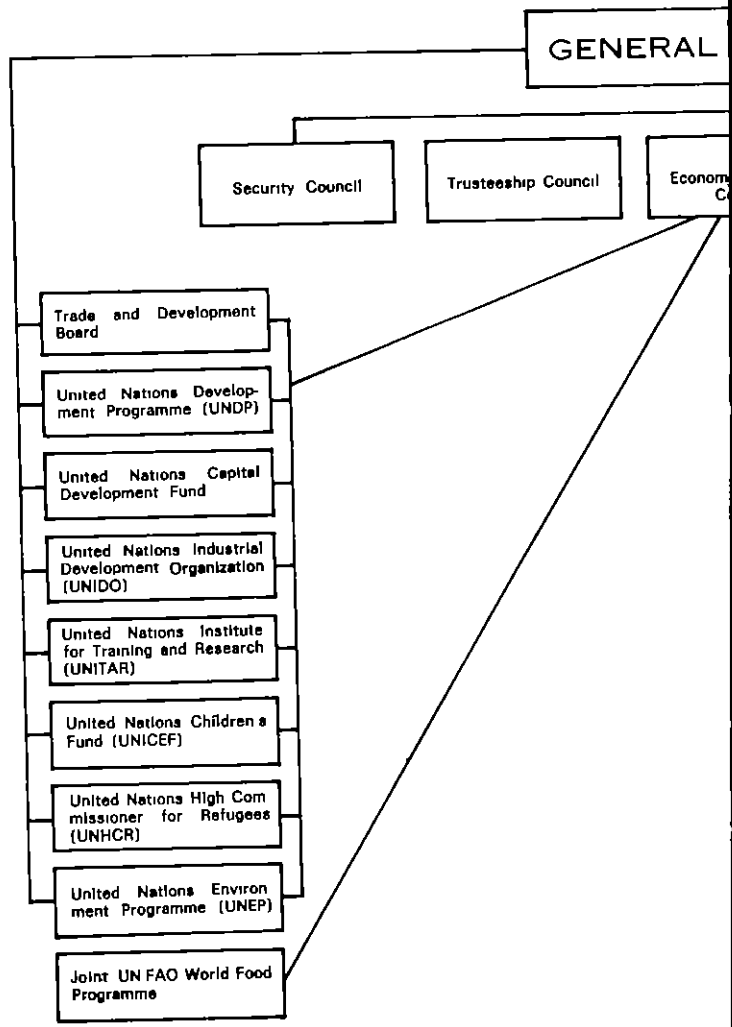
GENERAL

Security Council

Trusteeship Council

Econom C

Trade and Development Board

United Nations Development Programme (UNDP)

United Nations Capital Development Fund

United Nations Industrial Development Organization (UNIDO)

United Nations Institute for Training and Research (UNITAR)

United Nations Children s Fund (UNICEF)

United Nations High Com missioner for Refugees (UNHCR)

United Nations Environ ment Programme (UNEP)

Joint UN FAO World Food Programme